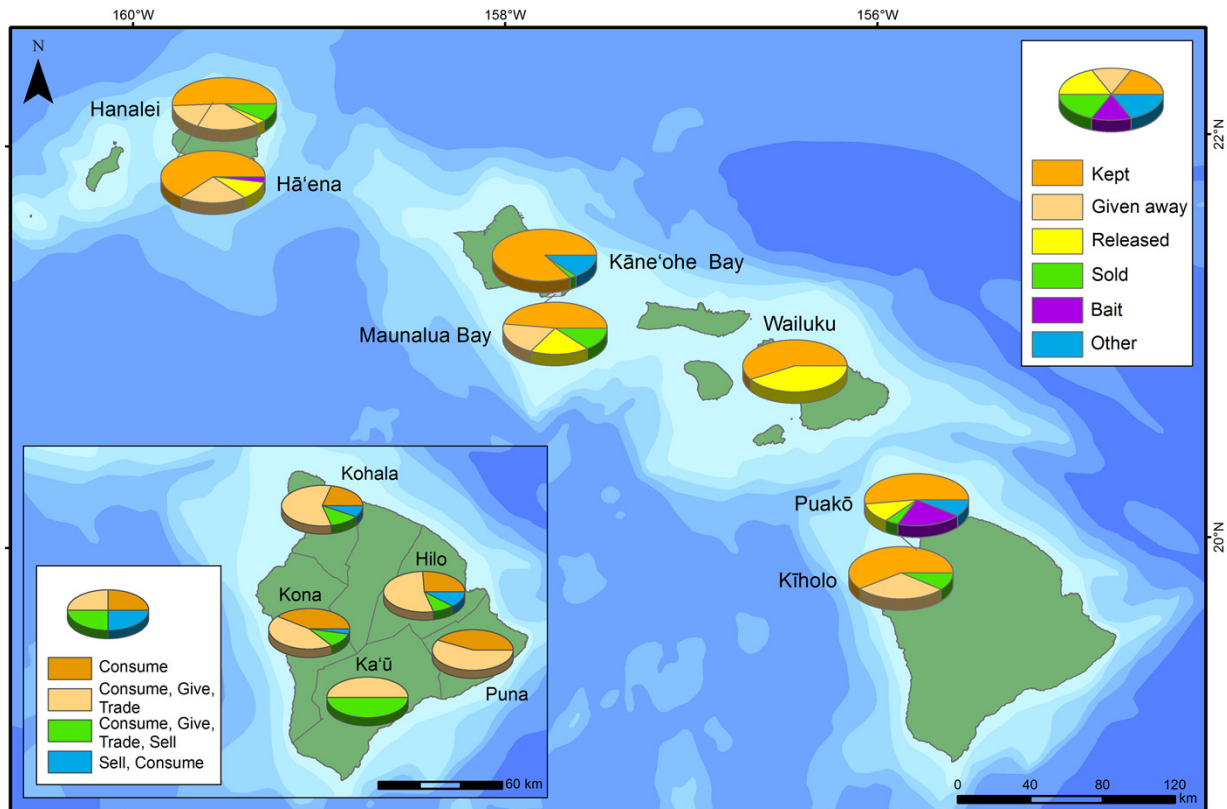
160°W
158°W
156°W
N
22°N
20°N
Hanalei
Hāʻena
Kāneʻohe Bay
Maunalua Bay
Wailuku
Puakō
Kīholo
Kept
Given away
Released
Sold
Bait
Other
Kohala
Hilo
Kona
Kaʻū
Puna
Consume
Consume, Give, Trade
Consume, Give, Trade, Sell
Sell, Consume
60 km
0
40
80
120
km